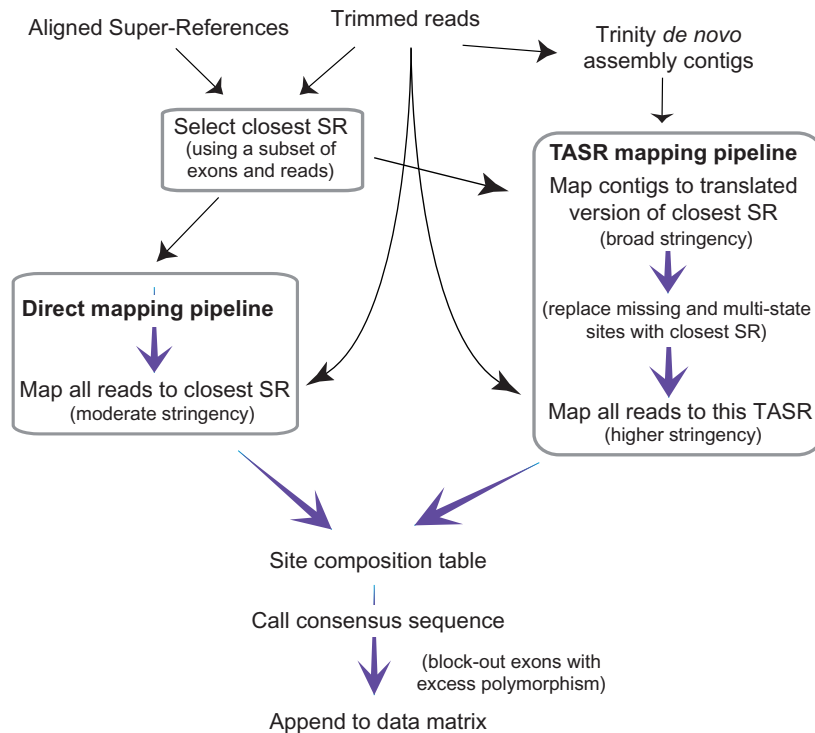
Aligned Super-References

Trimmed reads

Trinity de novo assembly contigs

Select closest SR (using a subset of exons and reads)

TASR mapping pipeline

Map contigs to translated version of closest SR (broad stringency)

(replace missing and multi-state sites with closest SR)

Map all reads to this TASR (higher stringency)

Direct mapping pipeline

Map all reads to closest SR (moderate stringency)

Site composition table

Call consensus sequence

(block-out exons with excess polymorphism)

Append to data matrix